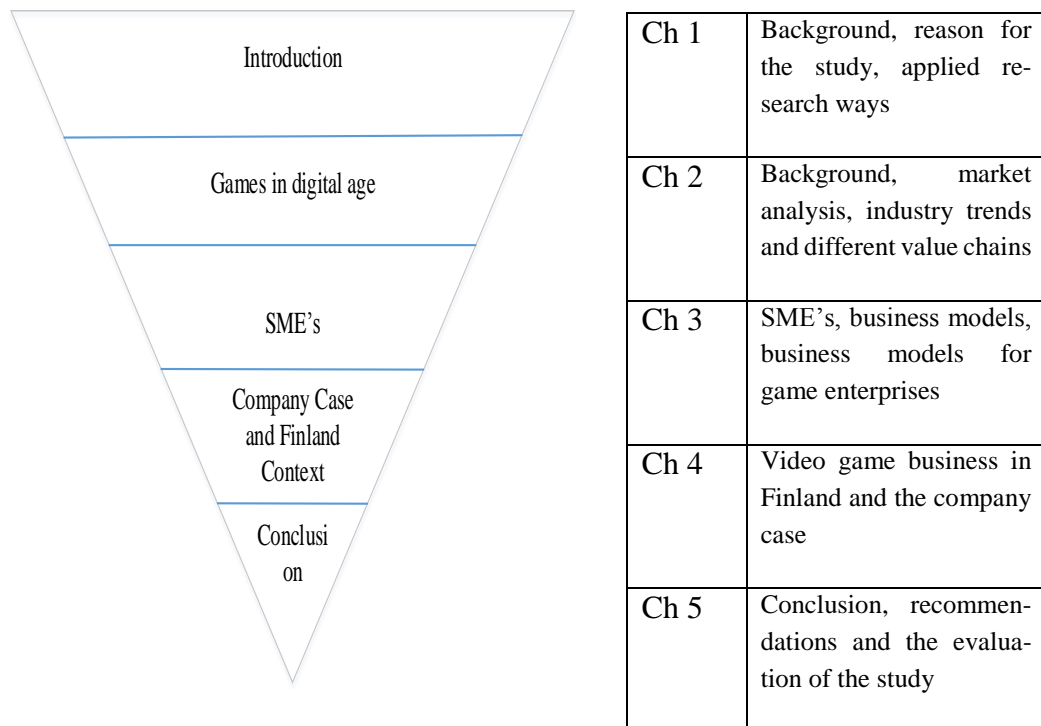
Introduction

Games in digital age

SME's

Company Case and Finland Context

Conclusi on

| Ch 1 | Background, reason for the study, applied research ways |
|---|---|
| Ch 2 | Background, market analysis, industry trends and different value chains |
| Ch 3 | SME's, business models, business models for game enterprises |
| Ch 4 | Video game business in Finland and the company case |
| Ch 5 | Conclusion, recommendations and the evaluation of the study |